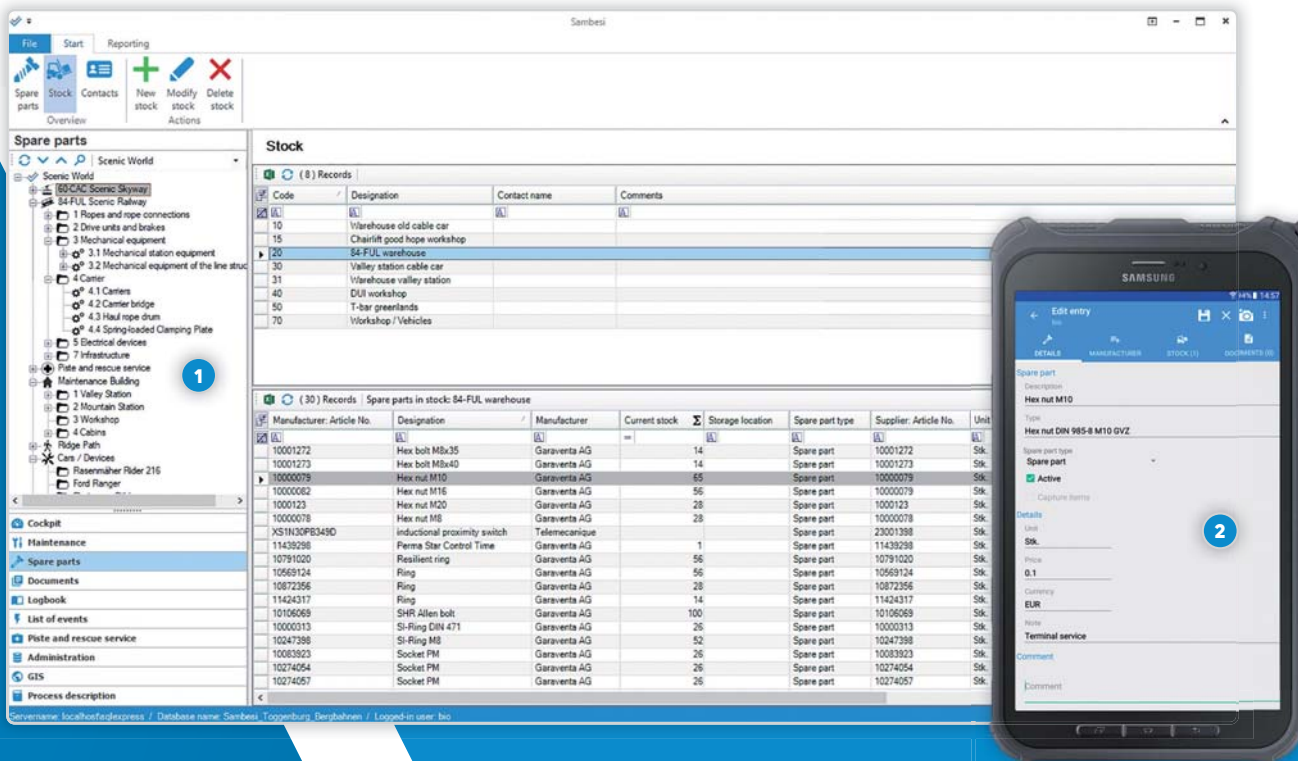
Sambesi

File Start Reporting

Spare parts Stock Contacts New stock Modify stock Delete stock
Overview Actions

Spare parts
Scenic World
Scenic World
60-CAC Scenic Skyway
84-FUL Scenic Railway
1 Ropes and rope connections
2 Drive units and brakes
3 Mechanical equipment
3.1 Mechanical station equipment
3.2 Mechanical equipment of the line struc
4 Carrier
4.1 Carriers
4.2 Carrier bridge
4.3 Haul rope drum
4.4 Spring-loaded Clamping Plate
5 Electrical devices
7 Infrastructure
Piste and rescue service
Maintenance Building
1 Valley Station
2 Mountain Station
3 Workshop
4 Cabins
Ridge Path
Cars / Devices
Rasenmäher Rider 216
Ford Ranger

1

Cockpit
Maintenance
Spare parts
Documents
Logbook
List of events
Piste and rescue service
Administration
GIS
Process description

Stock
(8) Records

| Code | Designation | Contact name | Comments |
|---|---|---|---|
| 10 | Warehouse old cable car | | |
| 15 | Chairlift good hope workshop | | |
| 20 | 84-FUL warehouse | | |
| 30 | Valley station cable car | | |
| 31 | Warehouse valley station | | |
| 40 | DUI workshop | | |
| 50 | T-bar greenlands | | |
| 70 | Workshop / Vehicles | | |

(30) Records Spare parts in stock: 84-FUL warehouse

| Manufacturer: Article No. | Designation | Manufacturer | Current stock | Storage location | Spare part type | Supplier: Article No. | Unit |
|---|---|---|---|---|---|---|---|
| 10001272 | Hex bolt M8x35 | Garaventa AG | 14 | | Spare part | 10001272 | Stk. |
| 10001273 | Hex bolt M8x40 | Garaventa AG | 14 | | Spare part | 10001273 | Stk. |
| 10000079 | Hex nut M10 | Garaventa AG | 65 | | Spare part | 10000079 | Stk. |
| 10000082 | Hex nut M16 | Garaventa AG | 28 | | Spare part | 10000079 | Stk. |
| 1000123 | Hex nut M20 | Garaventa AG | 28 | | Spare part | 1000123 | Stk. |
| 10000078 | Hex nut M8 | Garaventa AG | 28 | | Spare part | 10000078 | Stk. |
| XS1N30PB349D | inductional proximity switch | Telemecanique | | | Spare part | 23001398 | Stk. |
| 11439298 | Perma Star Control Time | Garaventa AG | 1 | | Spare part | 11439298 | Stk. |
| 10791020 | Resilient ring | Garaventa AG | 56 | | Spare part | 10791020 | Stk. |
| 10569124 | Ring | Garaventa AG | 56 | | Spare part | 10569124 | Stk. |
| 10872356 | Ring | Garaventa AG | 28 | | Spare part | 10872356 | Stk. |
| 11424317 | Ring | Garaventa AG | 14 | | Spare part | 11424317 | Stk. |
| 10106069 | SHR Allen bolt | Garaventa AG | 100 | | Spare part | 10106069 | Stk. |
| 10000313 | SI-Ring DIN 471 | Garaventa AG | 26 | | Spare part | 10000313 | Stk. |
| 10247398 | SI-Ring M8 | Garaventa AG | 52 | | Spare part | 10247398 | Stk. |
| 10083923 | Socket PM | Garaventa AG | 26 | | Spare part | 10083923 | Stk. |
| 10274054 | Socket PM | Garaventa AG | 26 | | Spare part | 10274054 | Stk. |
| 10274057 | Socket PM | Garaventa AG | 26 | | Spare part | 10274057 | Stk. |

Servername: localhost\sqlexpress / Database name: Sambesi_Toggenburg_Bergbahnen / Logged-in user: bio

SAMSUNG
14:57
Edit entry
bio
DETAILS MANUFACTURER STOCK (1) DOCUMENTS (0)
Spare part
Description
Hex nut M10
Type
Hex nut DIN 985-8 M10 GVZ
Spare part type
Spare part
Active
Capture items
Details
Unit
Stk.
Price
0.1
Currency
EUR
Note
Terminal service
Comment
Comment

2